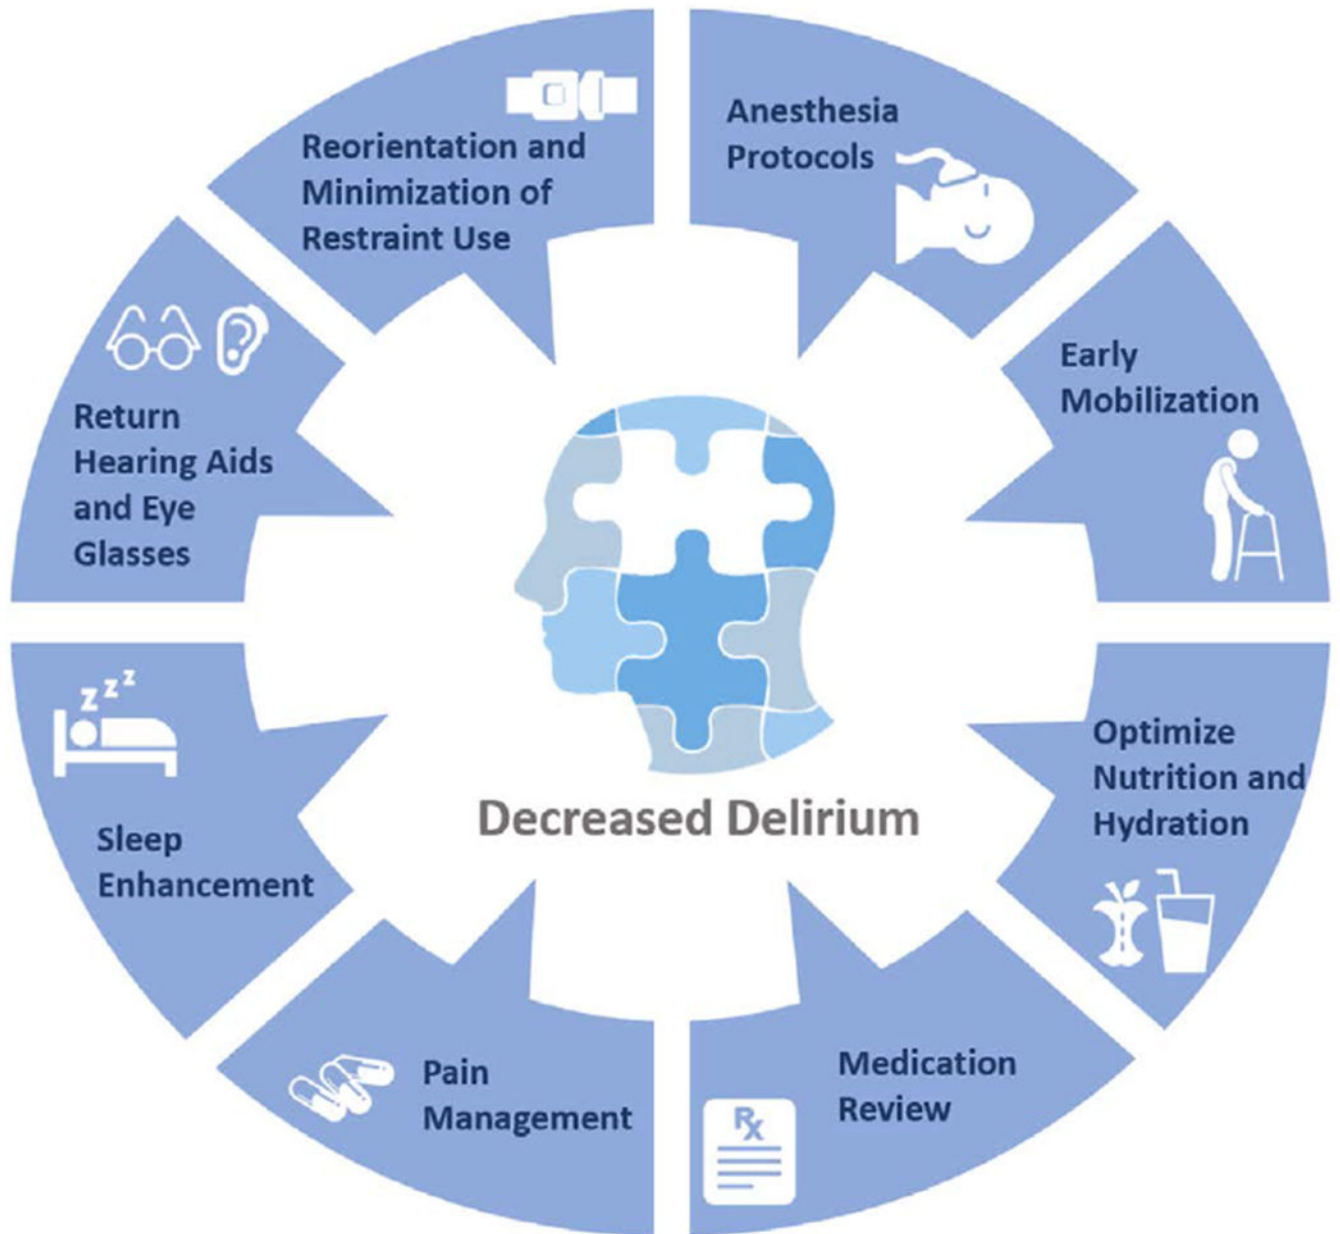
Reorientation and Minimization of Restraint Use

Anesthesia Protocols

Early Mobilization

Optimize Nutrition and Hydration

Medication Review

Rx

Pain Management

Sleep Enhancement

z z z

Return Hearing Aids and Eye Glasses

Decreased Delirium